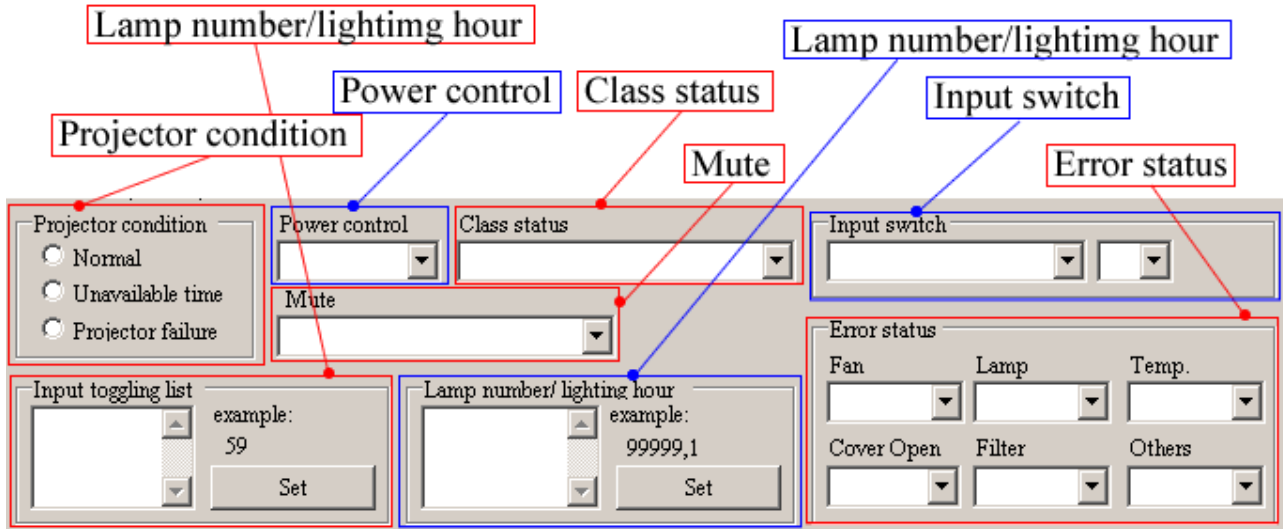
Lamp number/lightimg hour

Lamp number/lightimg hour

Power control

Class status

Input switch

Projector condition

Mute

Error status

Projector condition
Normal
Unavailable time
Projector failure

Power control

Class status

Mute

Input switch

Error status

Fan

Lamp

Temp.

Cover Open

Filter

Others

Input toggling list

example:

59

Set

Lamp number/ lighting hour

example:

99999,1

Set